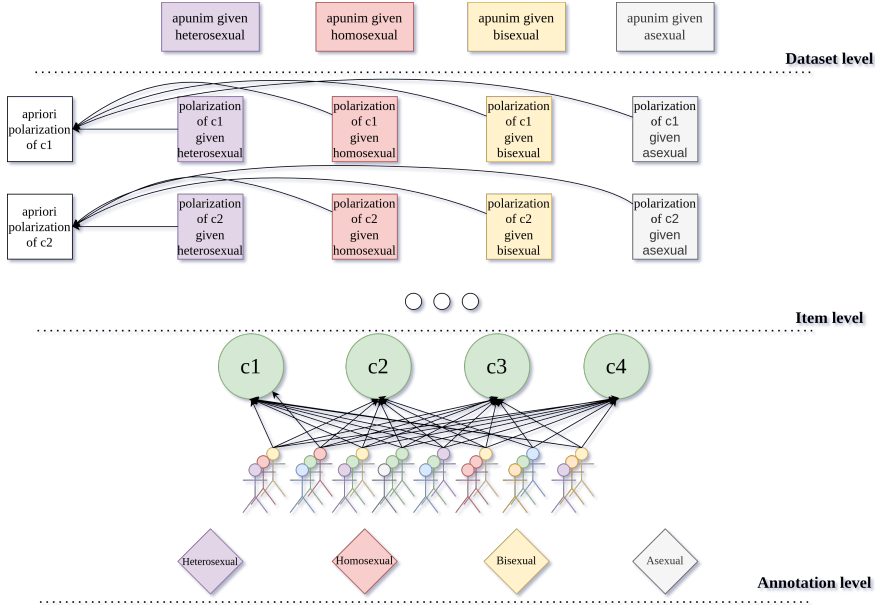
apunim given heterosexual

apunim given homosexual

apunim given bisexual

apunim given asexual

Dataset level

apriori polarization of c1

polarization of c1 given heterosexual

polarization of c1 given homosexual

polarization of c1 given bisexual

polarization of c1 given asexual

apriori polarization of c2

polarization of c2 given heterosexual

polarization of c2 given homosexual

polarization of c2 given bisexual

polarization of c2 given asexual

Item level

c1

c2

c3

c4

Heterosexual

Homosexual

Bisexual

Asexual

Annotation level